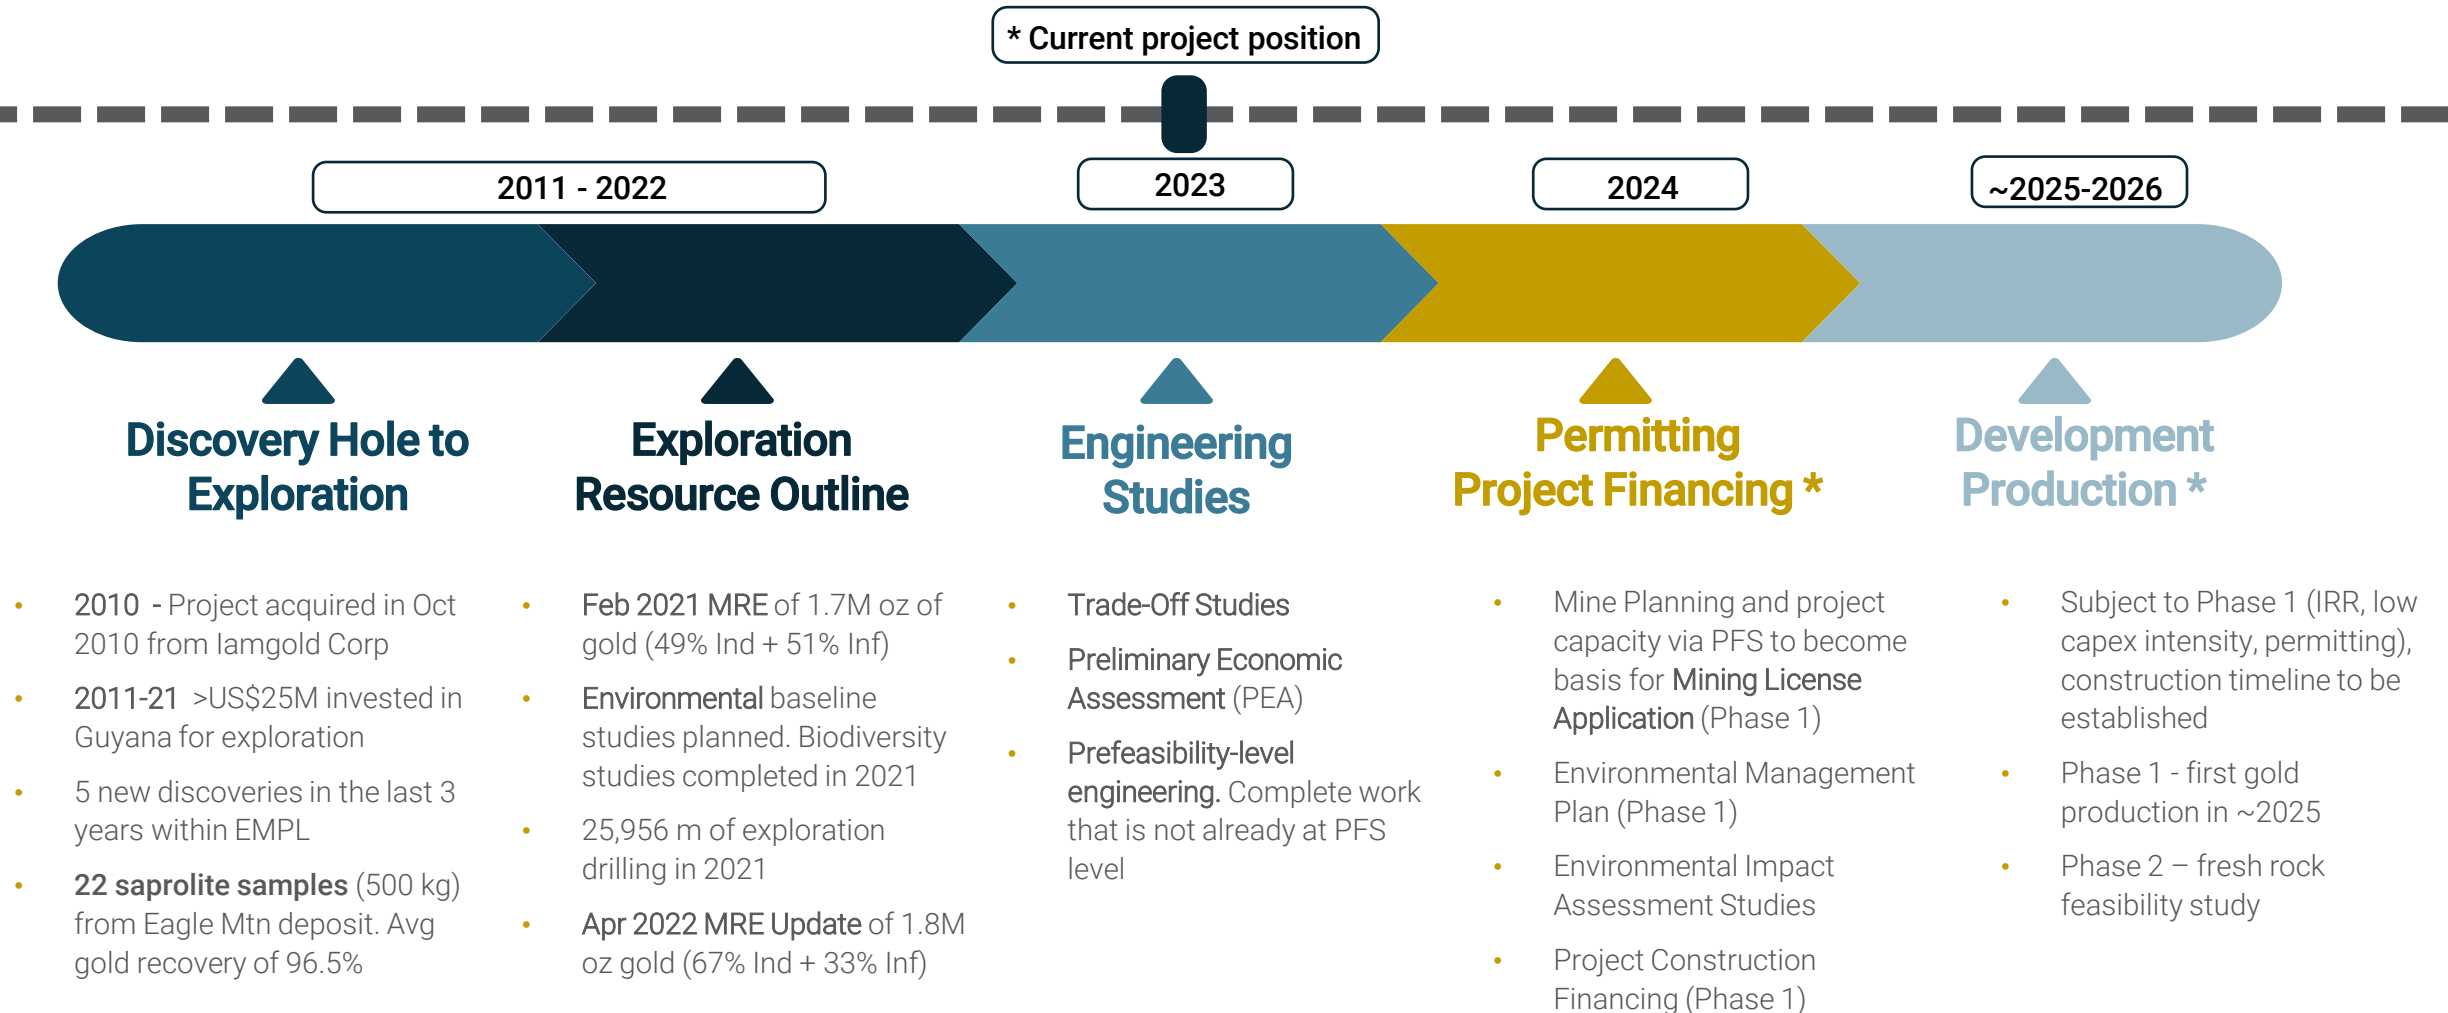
* Current project position

2011 - 2022

2023

2024

~2025-2026

Discovery Hole to Exploration

Exploration Resource Outline

Engineering Studies

Permitting Project Financing *

Development Production *

- 2010 - Project acquired in Oct 2010 from Iamgold Corp
- 2011-21 >US$25M invested in Guyana for exploration
- 5 new discoveries in the last 3 years within EMPL
- 22 saprolite samples (500 kg) from Eagle Mtn deposit. Avg gold recovery of 96.5%

- Feb 2021 MRE of 1.7M oz of gold (49% Ind + 51% Inf)
- Environmental baseline studies planned. Biodiversity studies completed in 2021
- 25,956 m of exploration drilling in 2021
- Apr 2022 MRE Update of 1.8M oz gold (67% Ind + 33% Inf)

- Trade-Off Studies
- Preliminary Economic Assessment (PEA)
- Prefeasibility-level engineering. Complete work that is not already at PFS level

- Mine Planning and project capacity via PFS to become basis for Mining License Application (Phase 1)
- Environmental Management Plan (Phase 1)
- Environmental Impact Assessment Studies
- Project Construction Financing (Phase 1)

- Subject to Phase 1 (IRR, low capex intensity, permitting), construction timeline to be established
- Phase 1 - first gold production in ~2025
- Phase 2 – fresh rock feasibility study